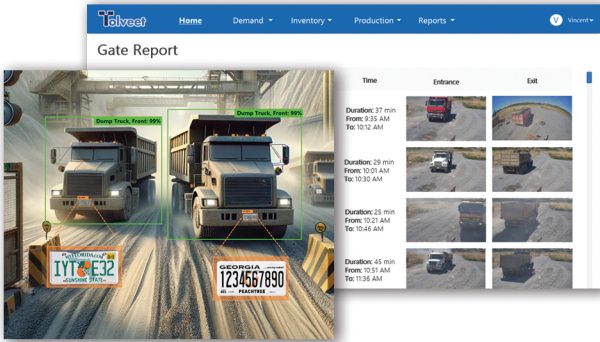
Tolveet
Home
Demand
Inventory
Production
Reports
V Vincent
Gate Report
Time
Entrance
Exit
Duration: 37 min
From: 9:35 AM
To: 10:12 AM
Duration: 29 min
From: 10:01 AM
To: 10:30 AM
Duration: 25 min
From: 10:21 AM
To: 10:46 AM
Duration: 45 min
From: 10:51 AM
To: 11:36 AM
Dump Truck, Front: 99%
Dump Truck, Front: 99%
MyFlorida.com
IYT E32
SUNSHINE STATE
GEORGIA
1234567890
PEACHTREE